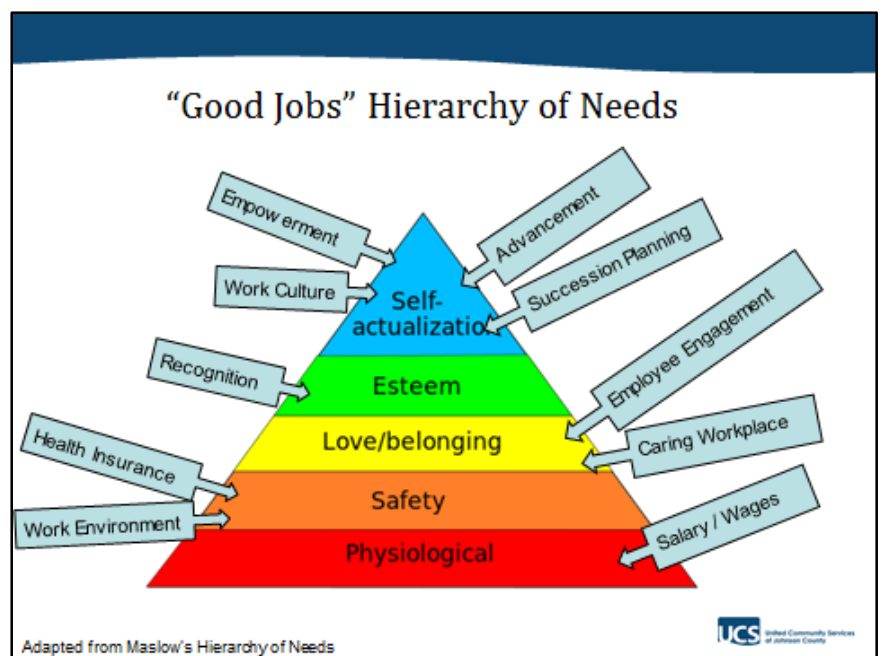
“Good Jobs” Hierarchy of Needs

Empowerment

Work Culture

Advancement

Succession Planning

Self-actualization

Recognition

Esteem

Employee Engagement

Love/belonging

Caring Workplace

Health Insurance

Safety

Work Environment

Physiological

Salary / Wages

Adapted from Maslow's Hierarchy of Needs

UCS United Community Services of Johnson County